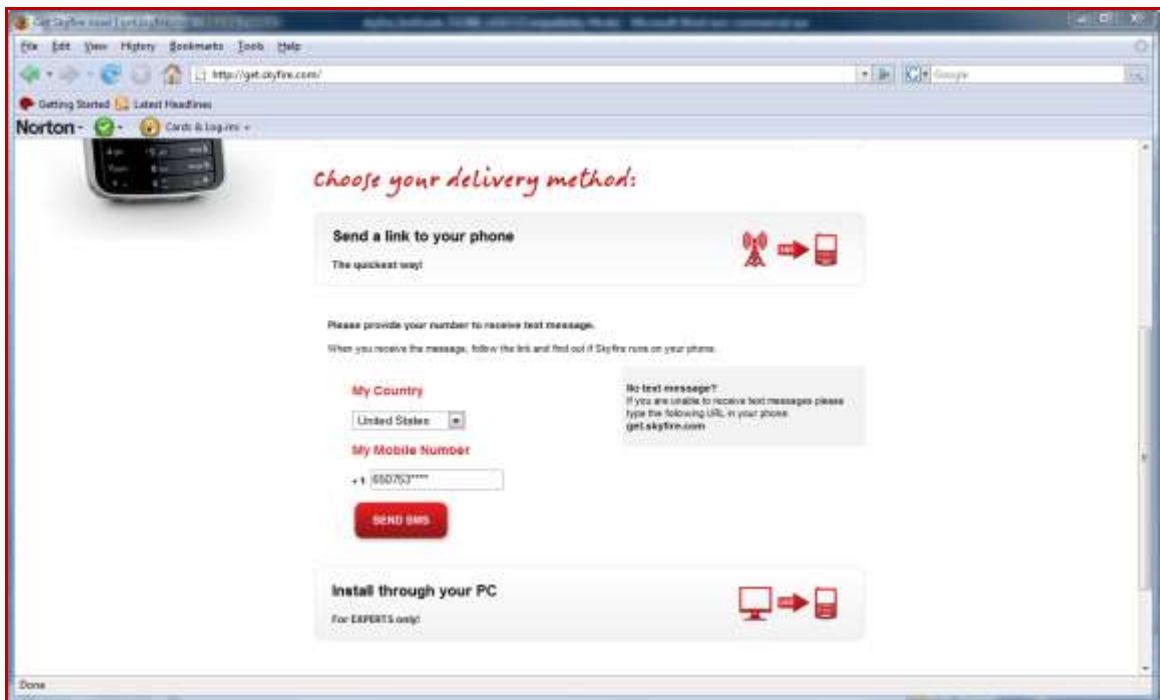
Get Skyfire now! | get.skyfire...

File Edit View History Bookmarks Tools Help

http://get.skyfire.com/

Google

Getting Started Latest Headlines

Norton - Cards & Log-ins

Choose your delivery method:

Send a link to your phone

The quickest way!

Please provide your number to receive text message.

When you receive the message, follow the link and find out if Skyfire runs on your phone.

My Country

United States

My Mobile Number

+1 650753****

SEND SMS

No text message?
If you are unable to receive text messages please type the following URL in your phone:
get.skyfire.com

Install through your PC

For EXPERTS only!

Done